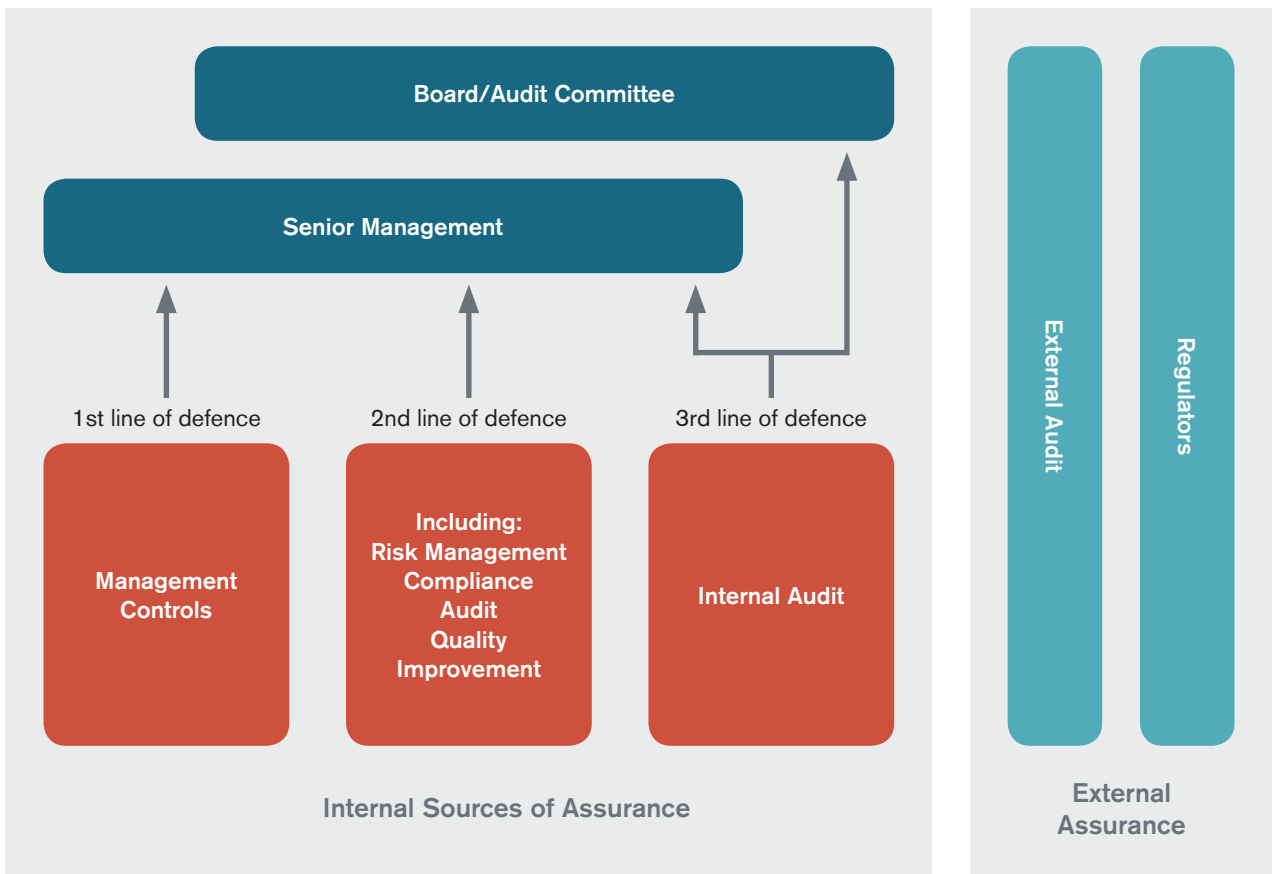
Board/Audit Committee

Senior Management

1st line of defence

2nd line of defence

3rd line of defence

Management Controls

Including:
Risk Management
Compliance
Audit
Quality
Improvement

Internal Audit

Internal Sources of Assurance

External Audit

Regulators

External Assurance